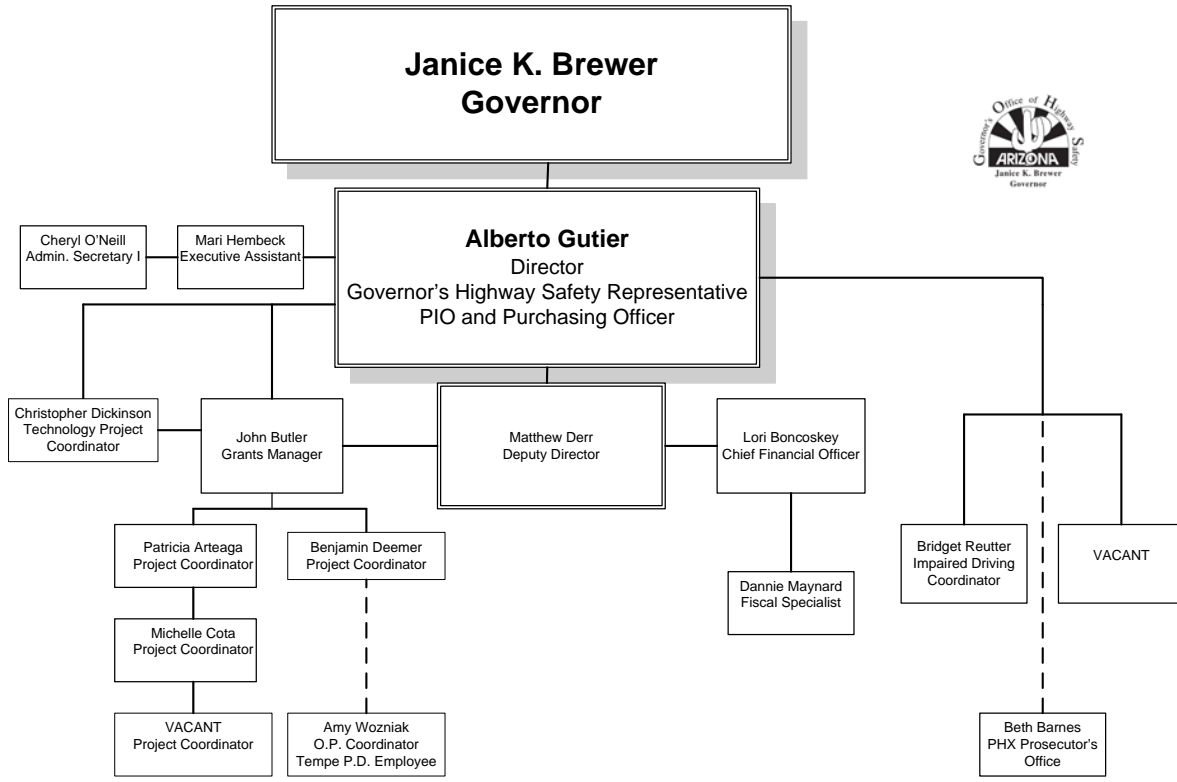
Janice K. Brewer
Governor

Governor's Office of Highway Safety
ARIZONA
Janice K. Brewer
Governor

Cheryl O'Neill
Admin. Secretary I

Mari Hembeck
Executive Assistant

Alberto Gutier
Director
Governor's Highway Safety Representative
PIO and Purchasing Officer

Christopher Dickinson
Technology Project Coordinator

John Butler
Grants Manager

Matthew Derr
Deputy Director

Lori Boncoskey
Chief Financial Officer

Patricia Arteaga
Project Coordinator

Benjamin Deemer
Project Coordinator

Dannie Maynard
Fiscal Specialist

Bridget Reutter
Impaired Driving Coordinator

VACANT

Michelle Cota
Project Coordinator

VACANT
Project Coordinator

Amy Wozniak
O.P. Coordinator
Tempe P.D. Employee

Beth Barnes
PHX Prosecutor's Office